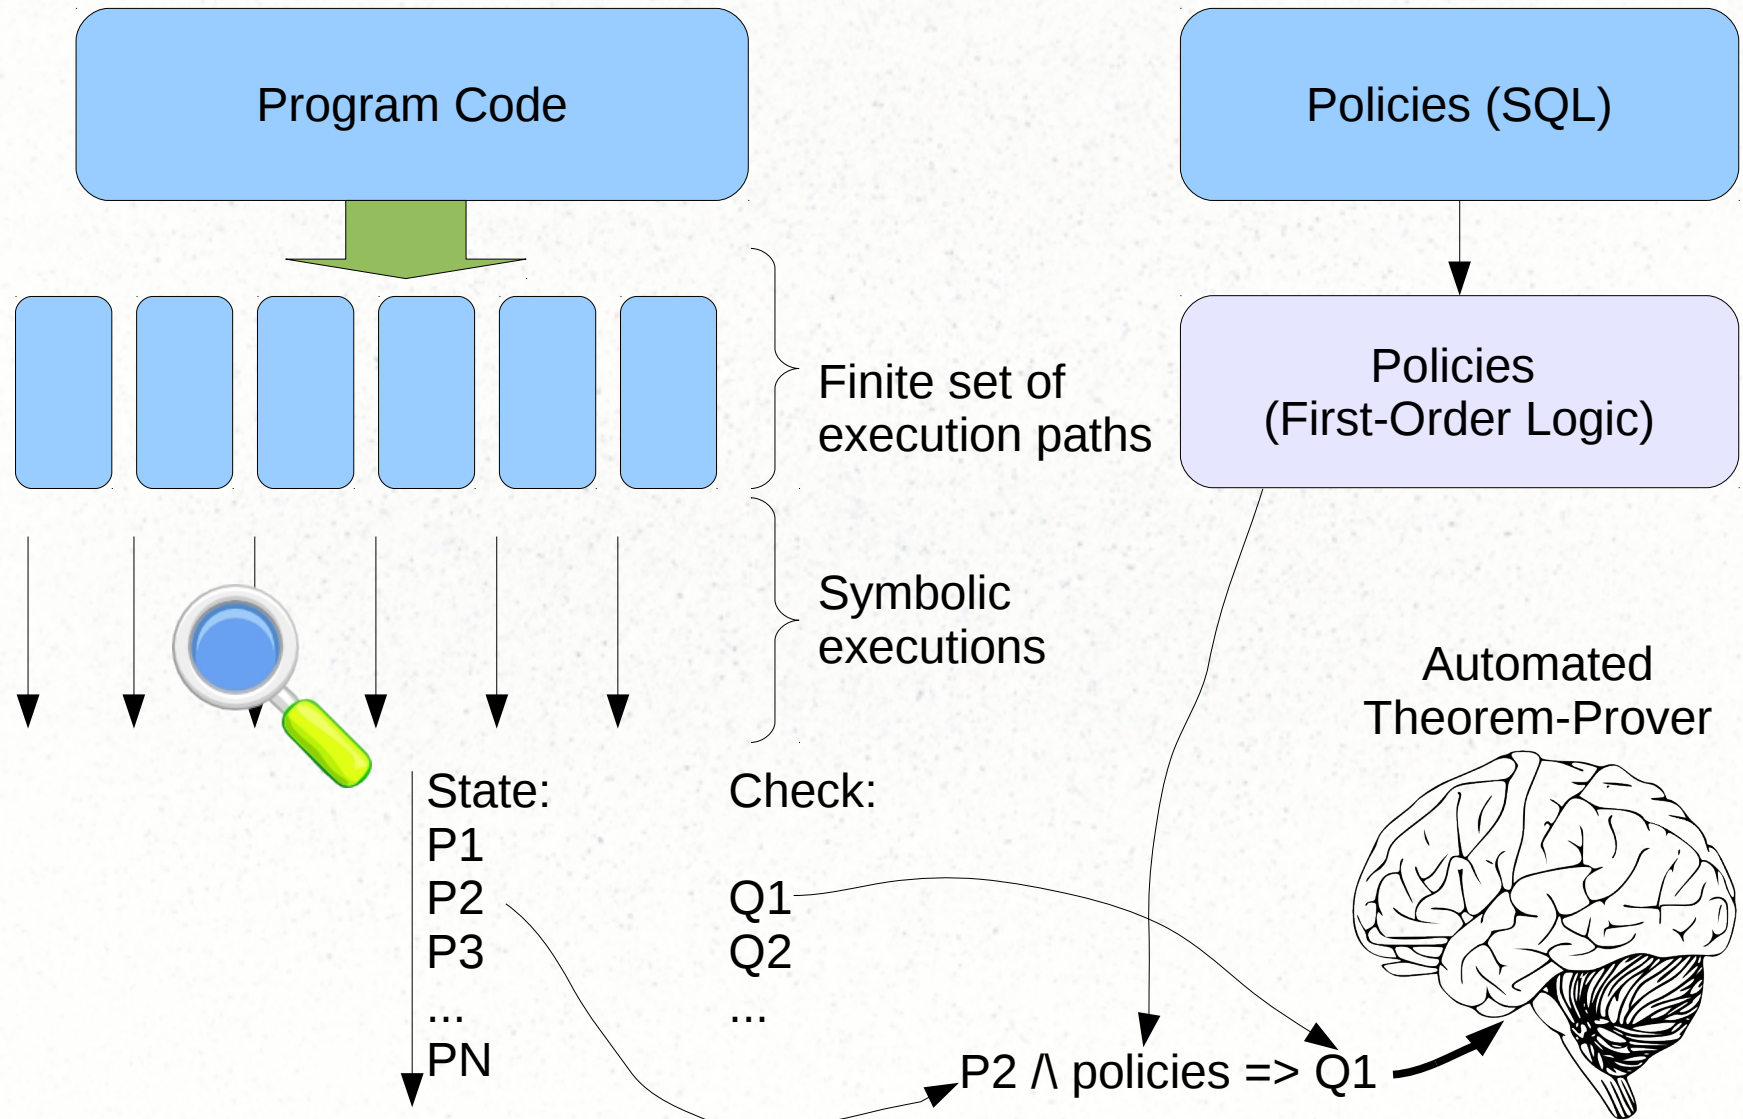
Program Code

Policies (SQL)

Finite set of execution paths

Policies
(First-Order Logic)

Symbolic executions

Automated Theorem-Prover

State:
P1
P2
P3
...
PN

Check:
Q1
Q2
...

P2 /\ policies => Q1